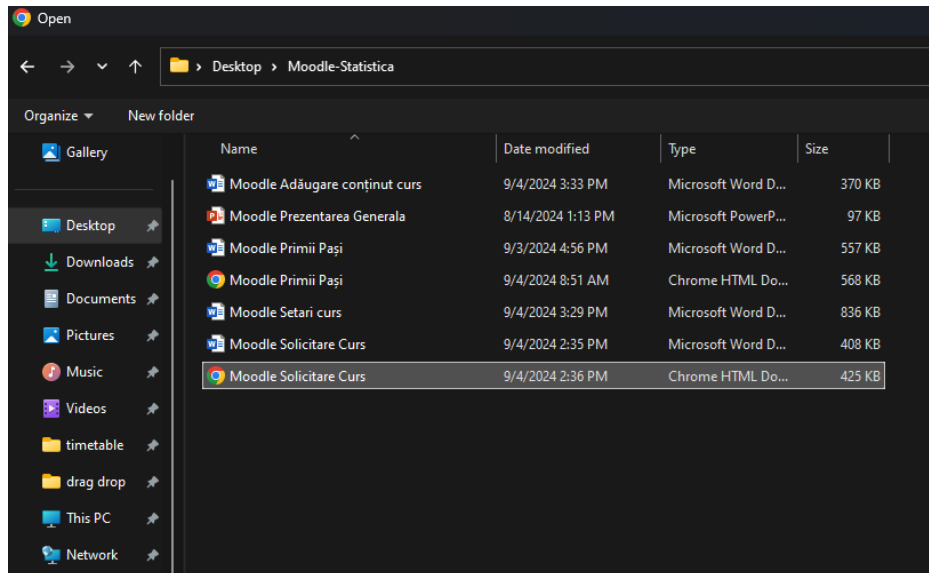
Open

› Desktop › Moodle-Statistica

Organize ▾ New folder

Gallery

Desktop
Downloads
Documents
Pictures
Music
Videos
timetable
drag drop
This PC
Network

| Name | Date modified | Type | Size |
|---|---|---|---|
| Moodle Adăugare conținut curs | 9/4/2024 3:33 PM | Microsoft Word D... | 370 KB |
| Moodle Prezentarea Generala | 8/14/2024 1:13 PM | Microsoft PowerP... | 97 KB |
| Moodle Primii Pași | 9/3/2024 4:56 PM | Microsoft Word D... | 557 KB |
| Moodle Primii Pași | 9/4/2024 8:51 AM | Chrome HTML Do... | 568 KB |
| Moodle Setari curs | 9/4/2024 3:29 PM | Microsoft Word D... | 836 KB |
| Moodle Solicitare Curs | 9/4/2024 2:35 PM | Microsoft Word D... | 408 KB |
| Moodle Solicitare Curs | 9/4/2024 2:36 PM | Chrome HTML Do... | 425 KB |